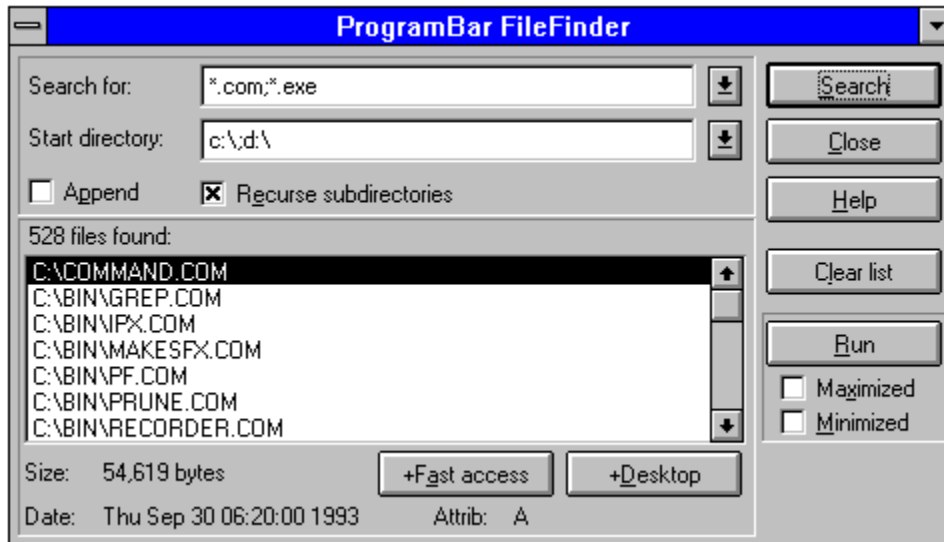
ProgramBar FileFinder

Search for: *.com;*.exe

Start directory: c:\;d:\

Append

Recurse subdirectories

528 files found:

C:\COMMAND.COM
C:\BIN\GREP.COM
C:\BIN\IPX.COM
C:\BIN\MAKESFX.COM
C:\BIN\PF.COM
C:\BIN\PRUNE.COM
C:\BIN\RECORDER.COM

Size: 54,619 bytes

+Fast access

+Desktop

Date: Thu Sep 30 06:20:00 1993

Attrib: A

Search

Close

Help

Clear list

Run

Maximized

Minimized